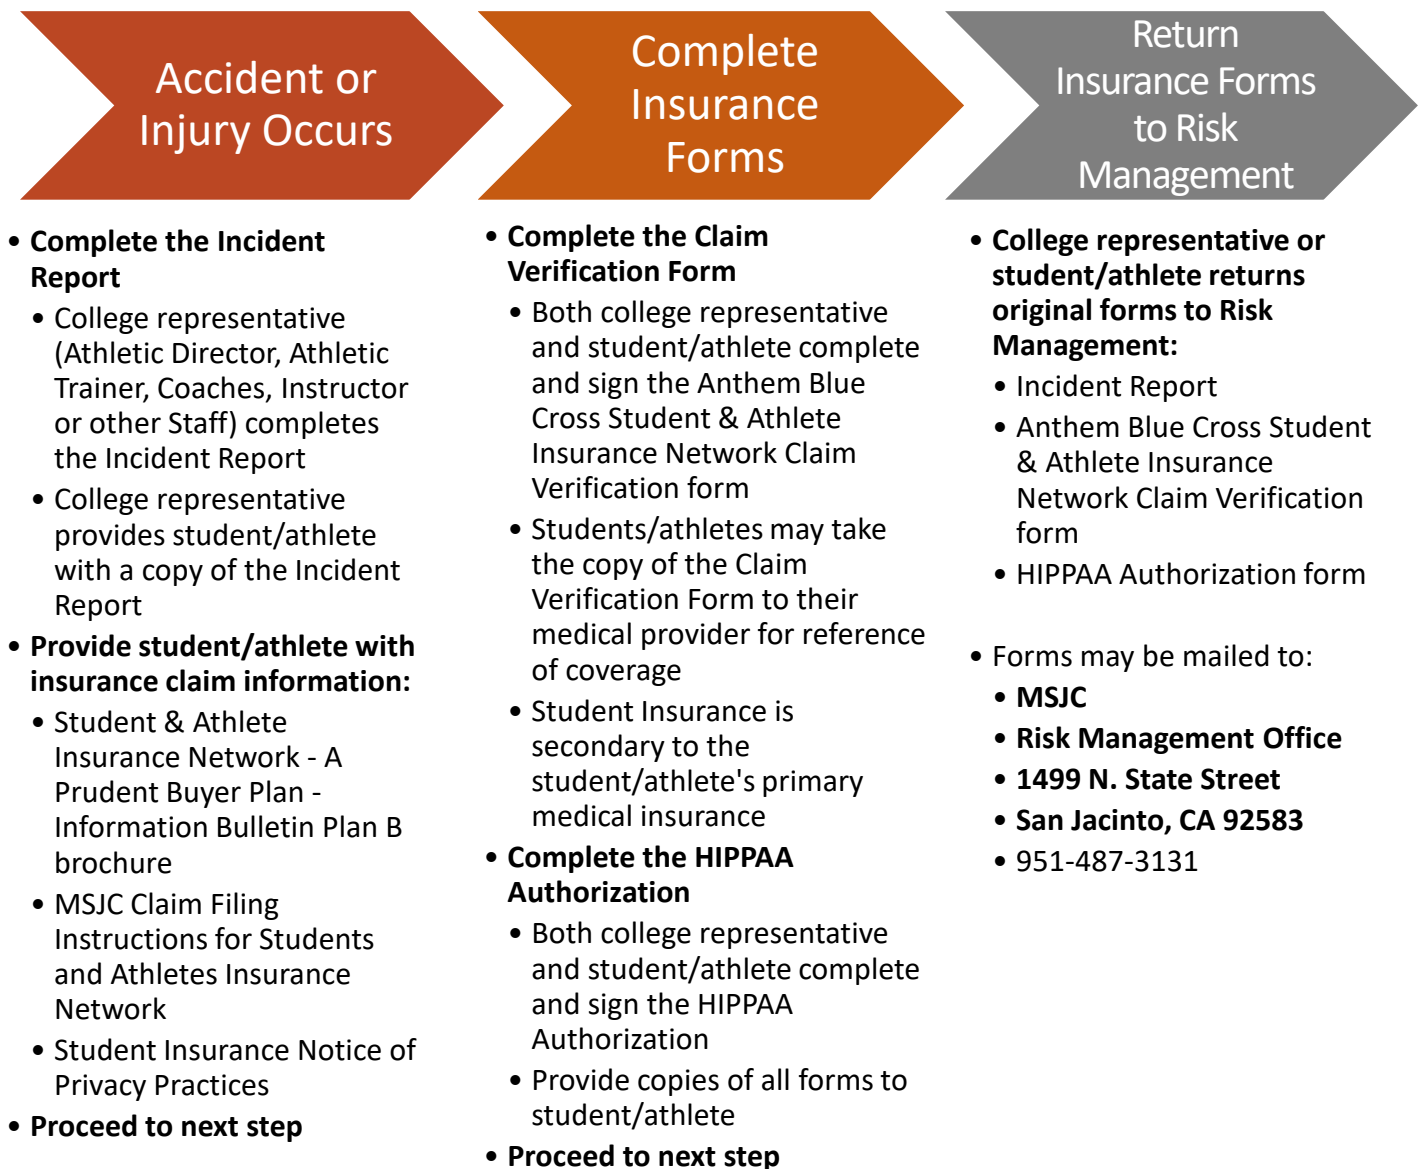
Accident or Injury Occurs

- Complete the Incident Report
  - College representative (Athletic Director, Athletic Trainer, Coaches, Instructor or other Staff) completes the Incident Report
  - College representative provides student/athlete with a copy of the Incident Report
- Provide student/athlete with insurance claim information:
  - Student & Athlete Insurance Network - A Prudent Buyer Plan - Information Bulletin Plan B brochure
  - MSJC Claim Filing Instructions for Students and Athletes Insurance Network
  - Student Insurance Notice of Privacy Practices
- Proceed to next step

Complete Insurance Forms

- Complete the Claim Verification Form
  - Both college representative and student/athlete complete and sign the Anthem Blue Cross Student & Athlete Insurance Network Claim Verification form
  - Students/athletes may take the copy of the Claim Verification Form to their medical provider for reference of coverage
  - Student Insurance is secondary to the student/athlete's primary medical insurance
- Complete the HIPPAA Authorization
  - Both college representative and student/athlete complete and sign the HIPPAA Authorization
  - Provide copies of all forms to student/athlete
- Proceed to next step

Return Insurance Forms to Risk Management

- College representative or student/athlete returns original forms to Risk Management:
  - Incident Report
  - Anthem Blue Cross Student & Athlete Insurance Network Claim Verification form
  - HIPPAA Authorization form

- Forms may be mailed to:
  - MSJC
  - Risk Management Office
  - 1499 N. State Street
  - San Jacinto, CA 92583
  - 951-487-3131